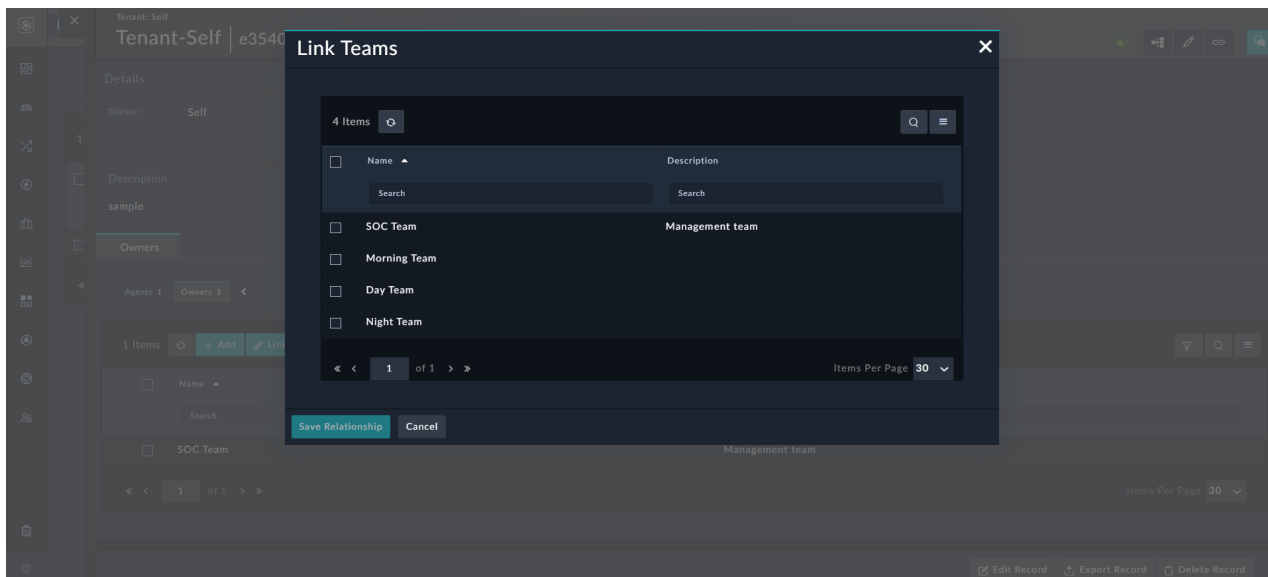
Tenant: Self
Tenant-Self | e3540

Details

Name Self

Description
sample

Owners

Agents 1 Owners 1 <

1 Items + Add Lin

Name ▲
Search

SOC Team Management team

« < 1 of 1 > »

Items Per Page 30

Edit Record Export Record Delete Record

Link Teams

4 Items

| | Name ▲ | Description |
|---|---|---|
| | Search | Search |
| | SOC Team | Management team |
| | Morning Team | |
| | Day Team | |
| | Night Team | |

« < 1 of 1 > »

Items Per Page 30

Save Relationship Cancel